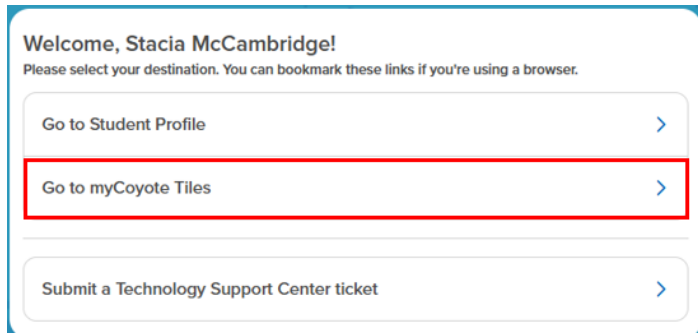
Welcome, Stacia McCambridge!
Please select your destination. You can bookmark these links if you're using a browser.

Go to Student Profile

Go to myCoyote Tiles

Submit a Technology Support Center ticket